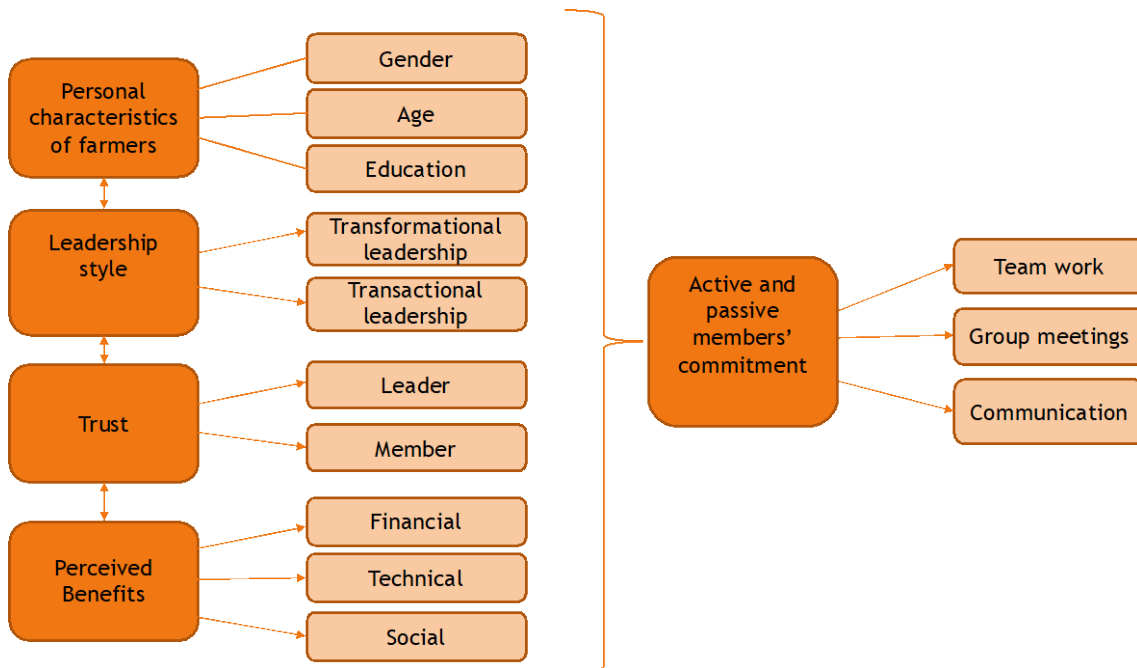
Personal characteristics of farmers

Gender

Age

Education

Leadership style

Transformational leadership

Transactional leadership

Trust

Leader

Member

Perceived Benefits

Financial

Technical

Social

Active and passive members' commitment

Team work

Group meetings

Communication